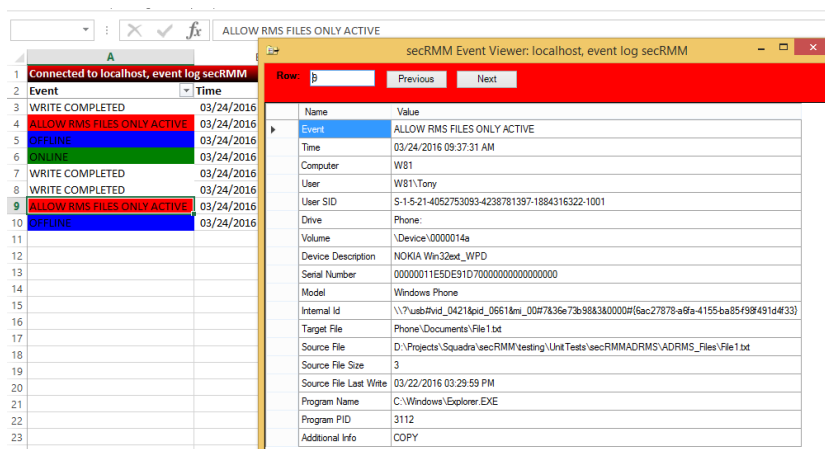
ALLOW RMS FILES ONLY ACTIVE

| | A | |
|---|---|---|
| 1 | Connected to localhost, event log secRMM | |
| 2 | Event | Time |
| 3 | WRITE COMPLETED | 03/24/2016 |
| 4 | ALLOW RMS FILES ONLY ACTIVE | 03/24/2016 |
| 5 | OFFLINE | 03/24/2016 |
| 6 | ONLINE | 03/24/2016 |
| 7 | WRITE COMPLETED | 03/24/2016 |
| 8 | WRITE COMPLETED | 03/24/2016 |
| 9 | ALLOW RMS FILES ONLY ACTIVE | 03/24/2016 |
| 10 | OFFLINE | 03/24/2016 |
| 11 | | |
| 12 | | |
| 13 | | |
| 14 | | |
| 15 | | |
| 16 | | |
| 17 | | |
| 18 | | |
| 19 | | |
| 20 | | |
| 21 | | |
| 22 | | |
| 23 | | |

secRMM Event Viewer: localhost, event log secRMM

Row: 9 Previous Next

| Name | Value |
|---|---|
| Event | ALLOW RMS FILES ONLY ACTIVE |
| Time | 03/24/2016 09:37:31 AM |
| Computer | W81 |
| User | W81\Tony |
| User SID | S-1-5-21-4052753093-4238781397-1884316322-1001 |
| Drive | Phone: |
| Volume | \Device\0000014a |
| Device Description | NOKIA Win32ext_WPD |
| Serial Number | 00000011E5DE91D70000000000000000 |
| Model | Windows Phone |
| Internal Id | \\?\usb#vid_0421&pid_0661&mi_00#7&36e73b98&3&0000#{6ac27878-a6fa-4155-ba85-f98f491d4f33} |
| Target File | Phone\Documents\File1.txt |
| Source File | D:\Projects\Squadra\secRMM\testing\UnitTests\secRMMADRMS\ADRMS_Files\File1.txt |
| Source File Size | 3 |
| Source File Last Write | 03/22/2016 03:29:59 PM |
| Program Name | C:\Windows\Explorer.EXE |
| Program PID | 3112 |
| Additional Info | COPY |